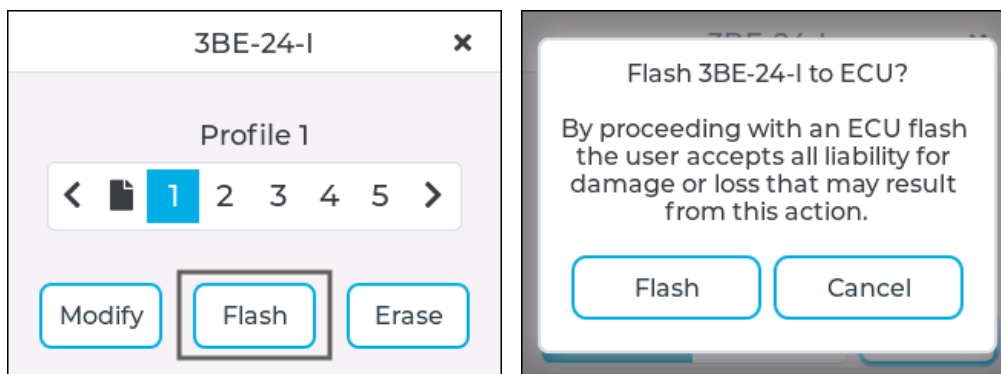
3BE-24-I

Profile 1

1 2 3 4 5

Modify Flash Erase

Flash 3BE-24-I to ECU?

By proceeding with an ECU flash the user accepts all liability for damage or loss that may result from this action.

Flash Cancel